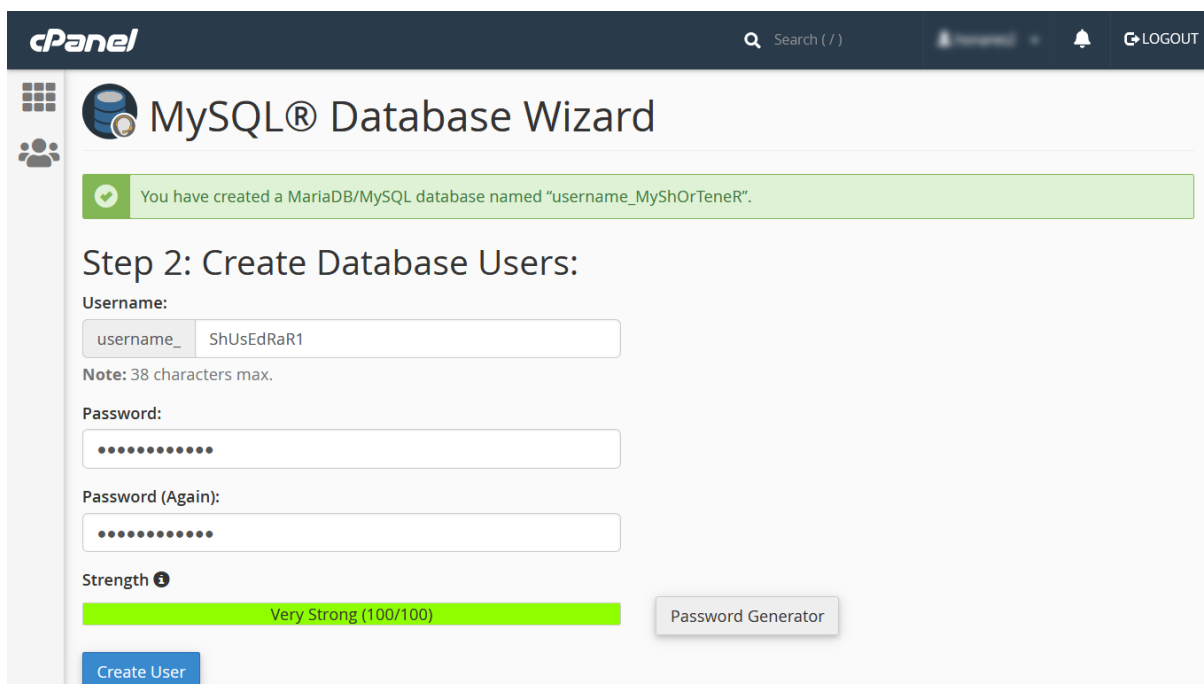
cPanel

Search ( / )

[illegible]

LOGOUT

MySQL® Database Wizard

You have created a MariaDB/MySQL database named “username_MyShOrTeneR”.

Step 2: Create Database Users:

Username:

username_ ShUsEdRaR1

Note: 38 characters max.

Password:

••••••••••••

Password (Again):

••••••••••••

Strength

Very Strong (100/100)

Password Generator

Create User